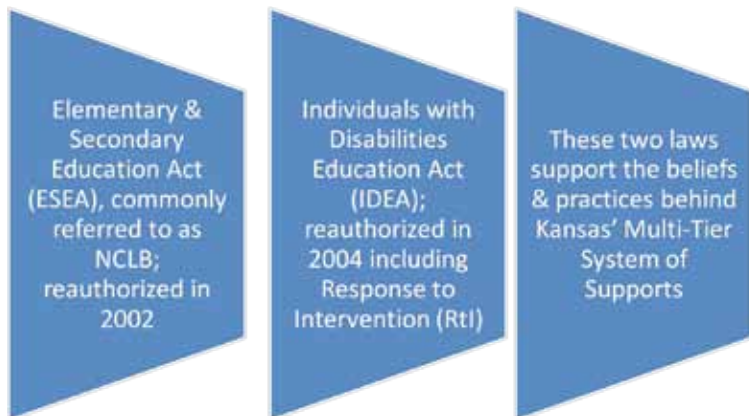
Elementary & Secondary Education Act (ESEA), commonly referred to as NCLB; reauthorized in 2002

Individuals with Disabilities Education Act (IDEA); reauthorized in 2004 including Response to Intervention (RtI)

These two laws support the beliefs & practices behind Kansas' Multi-Tier System of Supports